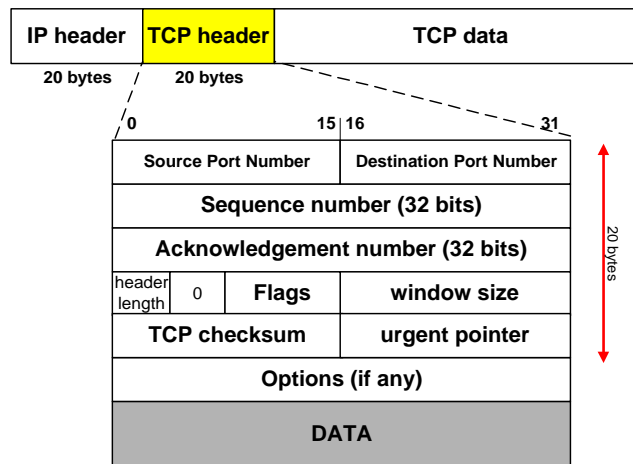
IP header TCP header TCP data

20 bytes 20 bytes

0 15 16 31

| Source Port Number | | | Destination Port Number |
|---|---|---|---|
| Sequence number (32 bits) | | | |
| Acknowledgement number (32 bits) | | | |
| header length | 0 | Flags | window size |
| TCP checksum | | | urgent pointer |
| Options (if any) | | | |
| DATA | | | |

20 bytes